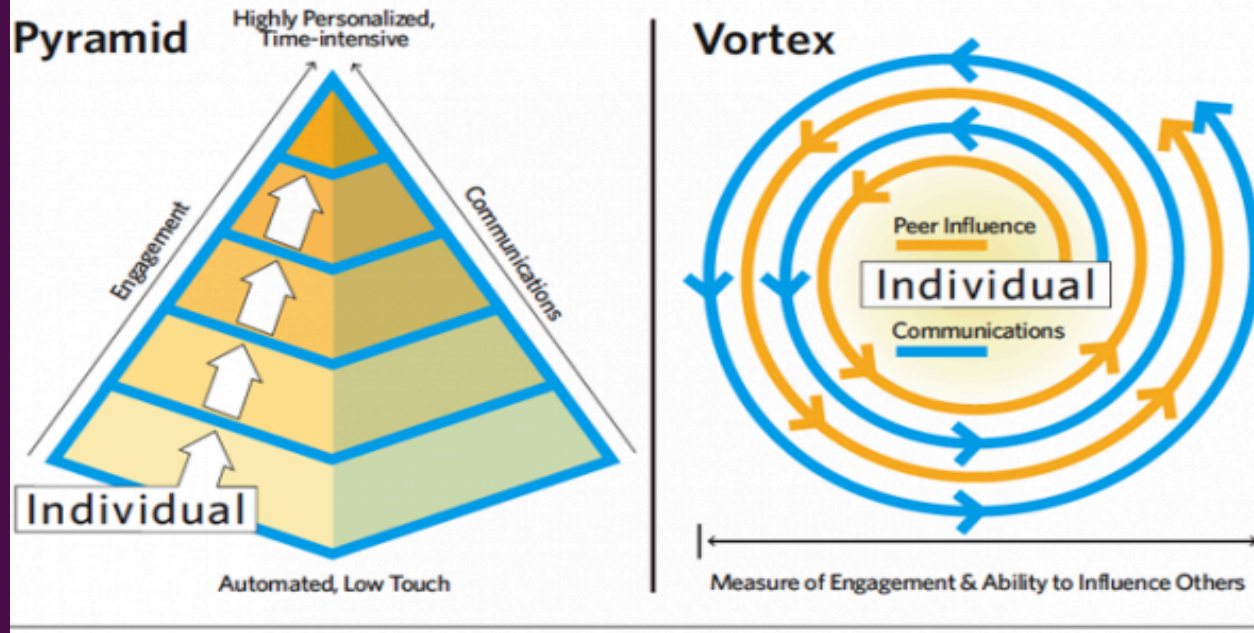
Pyramid

Highly Personalized, Time-intensive

Engagement

Communications

Individual

Automated, Low Touch

Vortex

Peer Influence

Individual

Communications

Measure of Engagement & Ability to Influence Others